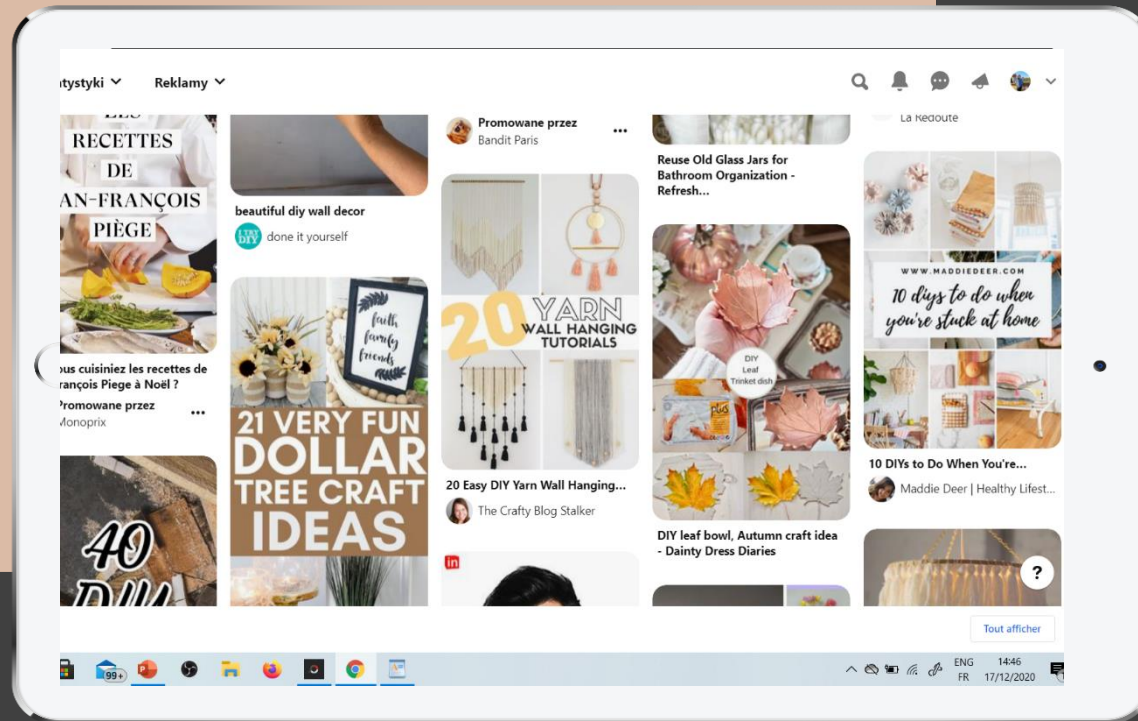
ıtystyki ⌄ Reklamy ⌄

LES RECETTES DE AN-FRANÇOIS PIÈGE

ous cuisiniez les recettes de rançois Piege à Noël ?
Promowane przez
Monoprix

40 DIY

beautiful diy wall decor
done it yourself

faith family friends

21 VERY FUN DOLLAR TREE CRAFT IDEAS

Promowane przez
Bandit Paris

20 YARN WALL HANGING TUTORIALS

20 Easy DIY Yarn Wall Hanging...
The Crafty Blog Stalker

Reuse Old Glass Jars for Bathroom Organization - Refresh...

DIY Leaf Trinket dish

DIY leaf bowl, Autumn craft idea - Dainty Dress Diaries

La Redoute

WWW.MADDIEDEER.COM
10 diys to do when you're stuck at home

10 DIYs to Do When You're...
Maddie Deer | Healthy Lifest...

?

Tout afficher

99+

ENG FR 14:46 17/12/2020